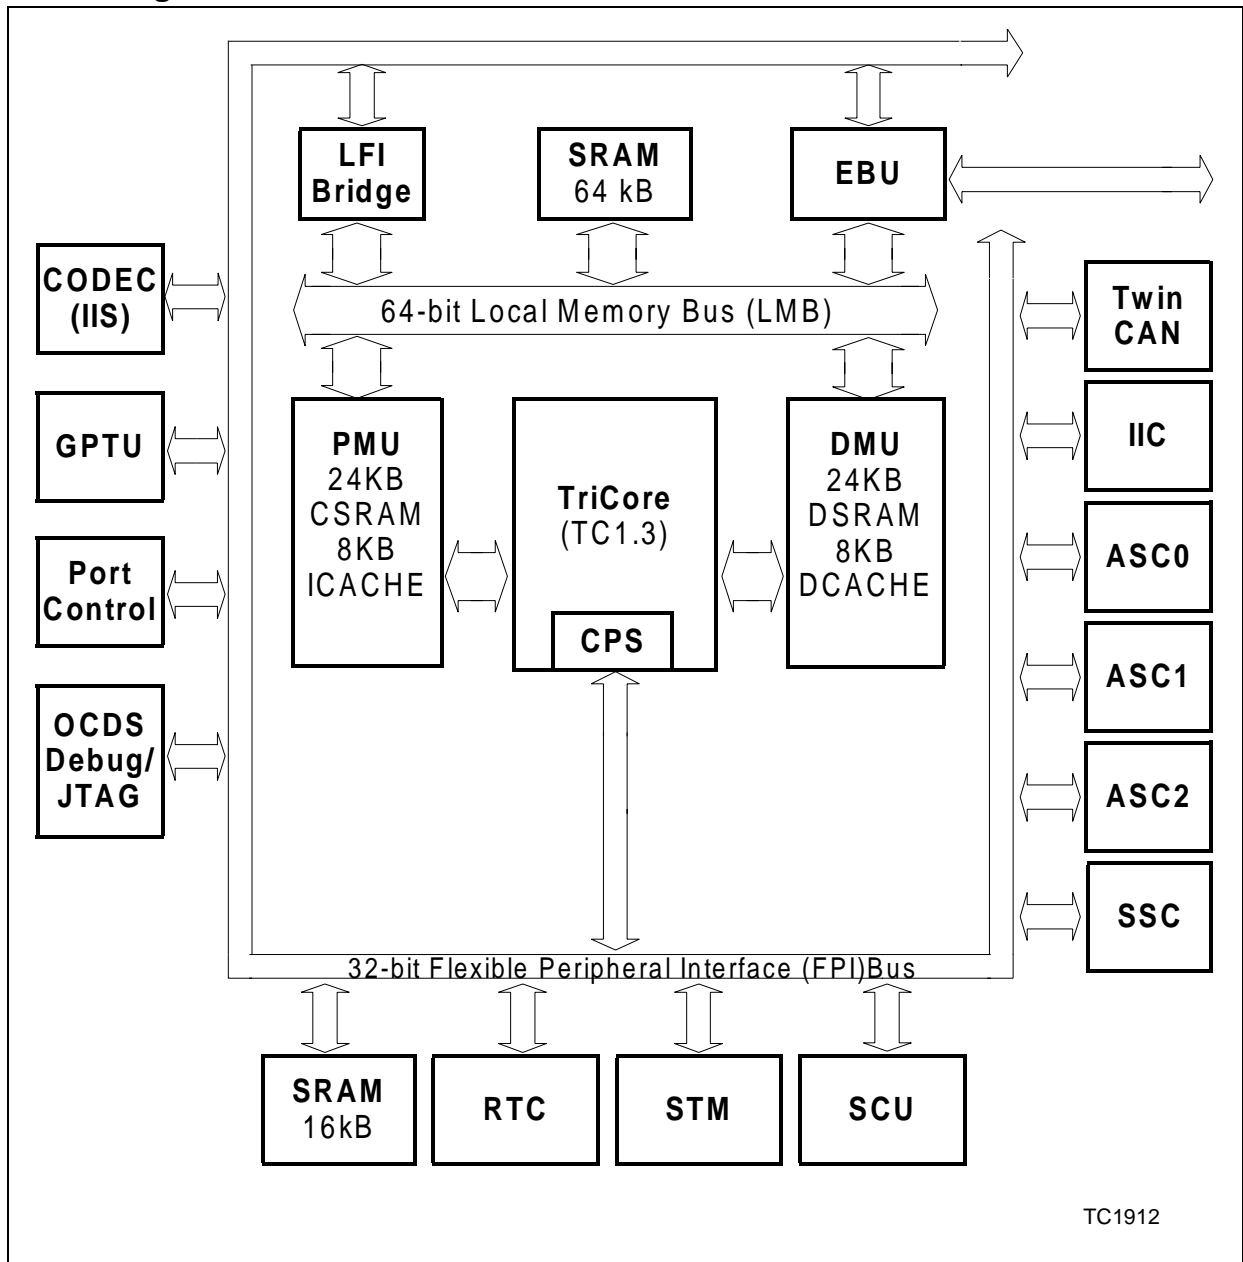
LFI Bridge

SRAM 64 kB

EBU

CODEC (IIS)

64-bit Local Memory Bus (LMB)

Twin CAN

GPTU

PMU 24KB CSRAM 8KB ICACHE

TriCore (TC1.3)

CPS

DMU 24KB DSRAM 8KB DCACHE

IIC

Port Control

ASC0

ASC1

OCDS Debug/ JTAG

ASC2

SSC

32-bit Flexible Peripheral Interface (FPI)Bus

SRAM 16kB

RTC

STM

SCU

TC1912